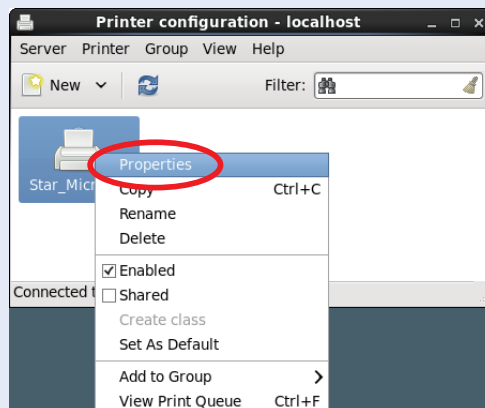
Printer configuration - localhost

Server Printer Group View Help

New

Filter:

Star_Micr

Properties
Copy Ctrl+C
Rename
Delete
Enabled
Shared
Create class
Set As Default
Add to Group
View Print Queue Ctrl+F

Connected t